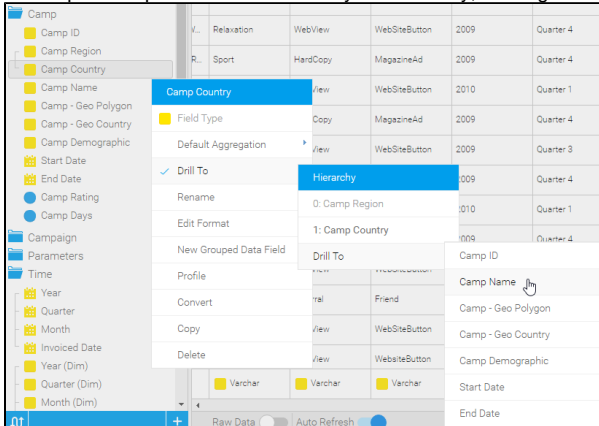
Camp
Camp ID
Camp Region
Camp Country
Camp Name
Camp - Geo Polygon
Camp - Geo Country
Camp Demographic
Start Date
End Date
Camp Rating
Camp Days
Campaign
Parameters
Time
Year
Quarter
Month
Invoiced Date
Year (Dim)
Quarter (Dim)
Month (Dim)

| W... | Relaxation | WebView | WebSiteButton | 2009 | Quarter 4 |
|---|---|---|---|---|---|
| R... | Sport | HardCopy | MagazineAd | 2009 | Quarter 4 |
| | | View | WebSiteButton | 2010 | Quarter 1 |
| | | Copy | MagazineAd | 2009 | Quarter 4 |
| | | View | WebSiteButton | 2009 | Quarter 3 |
| | | | | 2009 | Quarter 4 |
| | | | | 2010 | Quarter 1 |
| | | | | 2009 | Quarter 4 |
| | | | WebSiteButton | | |
| | | rral | Friend | | |
| | | View | WebSiteButton | | |
| | | View | WebsiteButton | | |
| | Varchar | Varchar | Varchar | | |

Camp Country
Field Type
Default Aggregation
Drill To
Rename
Edit Format
New Grouped Data Field
Profile
Convert
Copy
Delete

Hierarchy
0: Camp Region
1: Camp Country
Drill To

Camp ID
Camp Name
Camp - Geo Polygon
Camp - Geo Country
Camp Demographic
Start Date
End Date

Raw Data
Auto Refresh